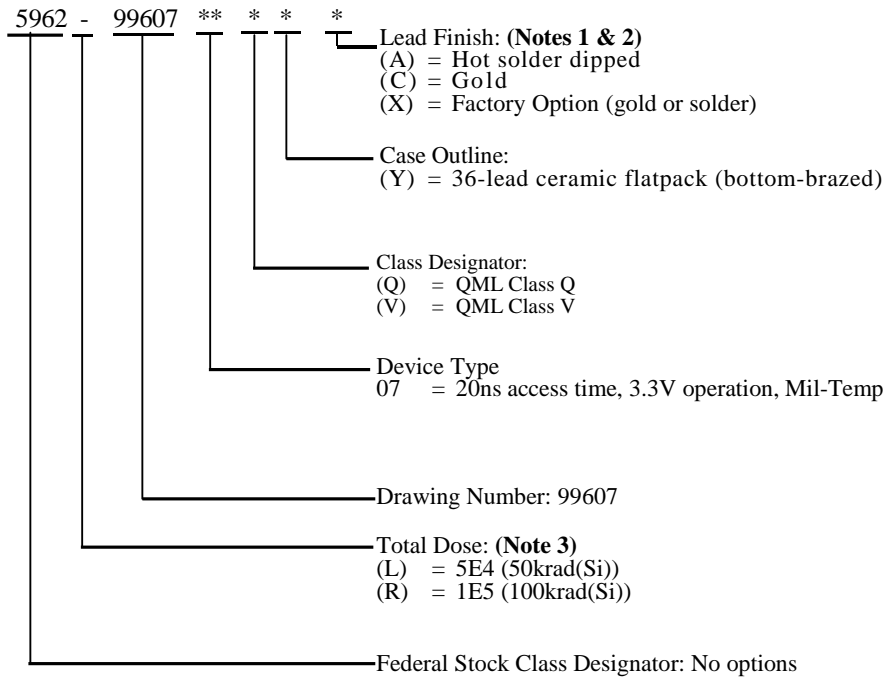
5962 - 99607 ** * * *

Lead Finish: **(Notes 1 & 2)**
(A) = Hot solder dipped
(C) = Gold
(X) = Factory Option (gold or solder)

Case Outline:
(Y) = 36-lead ceramic flatpack (bottom-brazed)

Class Designator:
(Q) = QML Class Q
(V) = QML Class V

Device Type
07 = 20ns access time, 3.3V operation, Mil-Temp

Drawing Number: 99607

Total Dose: **(Note 3)**
(L) = 5E4 (50krad(Si))
(R) = 1E5 (100krad(Si))

Federal Stock Class Designator: No options